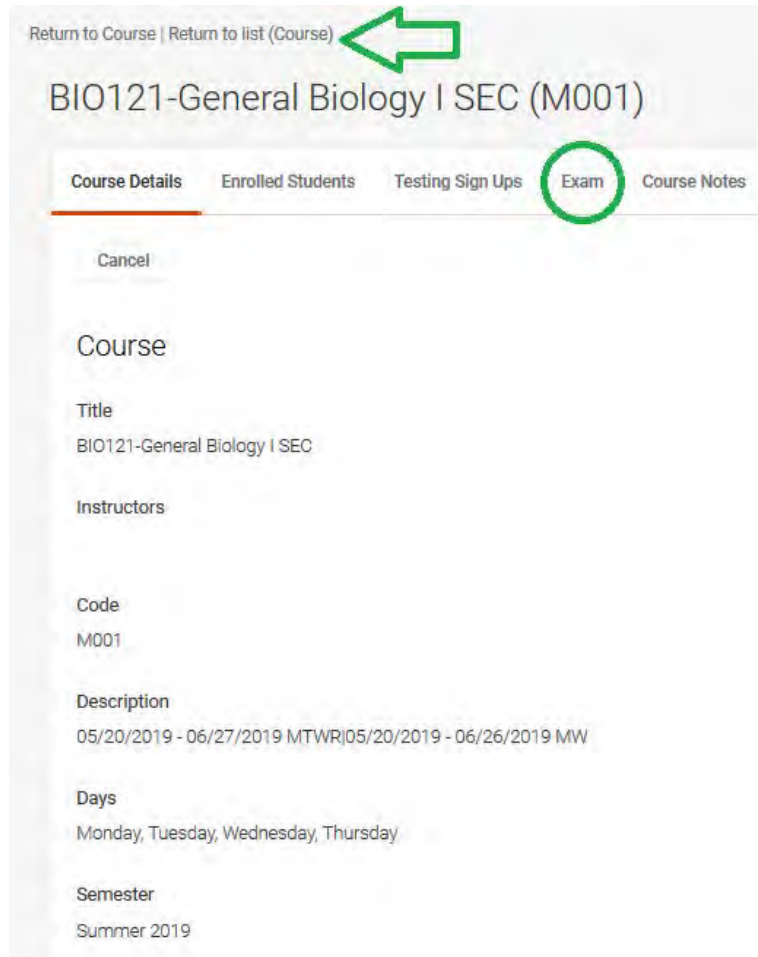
Return to Course | Return to list (Course)

BIO121-General Biology I SEC (M001)

Course Details Enrolled Students Testing Sign Ups Exam Course Notes

Cancel

Course

Title
BIO121-General Biology I SEC

Instructors

Code
M001

Description
05/20/2019 - 06/27/2019 MTWR|05/20/2019 - 06/26/2019 MW

Days
Monday, Tuesday, Wednesday, Thursday

Semester
Summer 2019